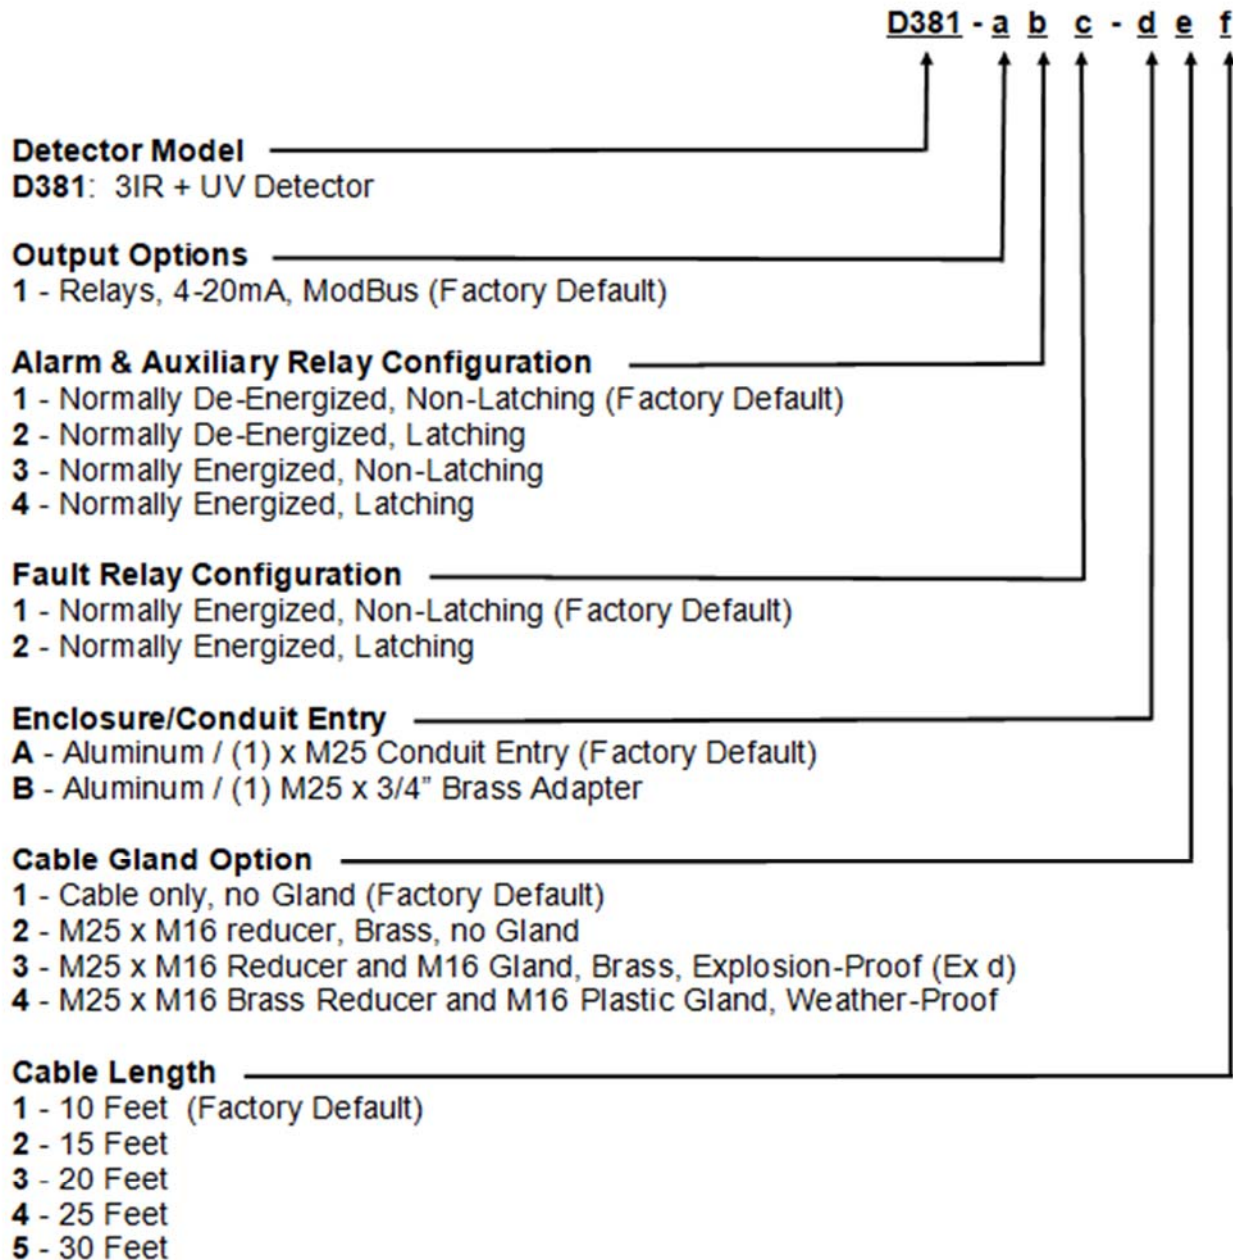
D381 - a b c - d e f

Detector Model
D381: 3IR + UV Detector

Output Options
1 - Relays, 4-20mA, ModBus (Factory Default)

Alarm & Auxiliary Relay Configuration
1 - Normally De-Energized, Non-Latching (Factory Default)
2 - Normally De-Energized, Latching
3 - Normally Energized, Non-Latching
4 - Normally Energized, Latching

Fault Relay Configuration
1 - Normally Energized, Non-Latching (Factory Default)
2 - Normally Energized, Latching

Enclosure/Conduit Entry
A - Aluminum / (1) x M25 Conduit Entry (Factory Default)
B - Aluminum / (1) M25 x 3/4" Brass Adapter

Cable Gland Option
1 - Cable only, no Gland (Factory Default)
2 - M25 x M16 reducer, Brass, no Gland
3 - M25 x M16 Reducer and M16 Gland, Brass, Explosion-Proof (Ex d)
4 - M25 x M16 Brass Reducer and M16 Plastic Gland, Weather-Proof

Cable Length
1 - 10 Feet (Factory Default)
2 - 15 Feet
3 - 20 Feet
4 - 25 Feet
5 - 30 Feet